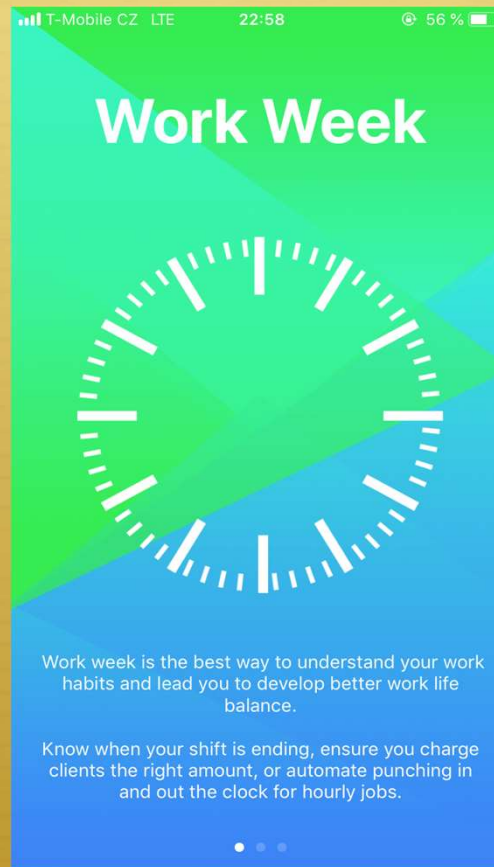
T-Mobile CZ LTE 22:58 56 %

Work Week

Work week is the best way to understand your work habits and lead you to develop better work life balance.

Know when your shift is ending, ensure you charge clients the right amount, or automate punching in and out the clock for hourly jobs.